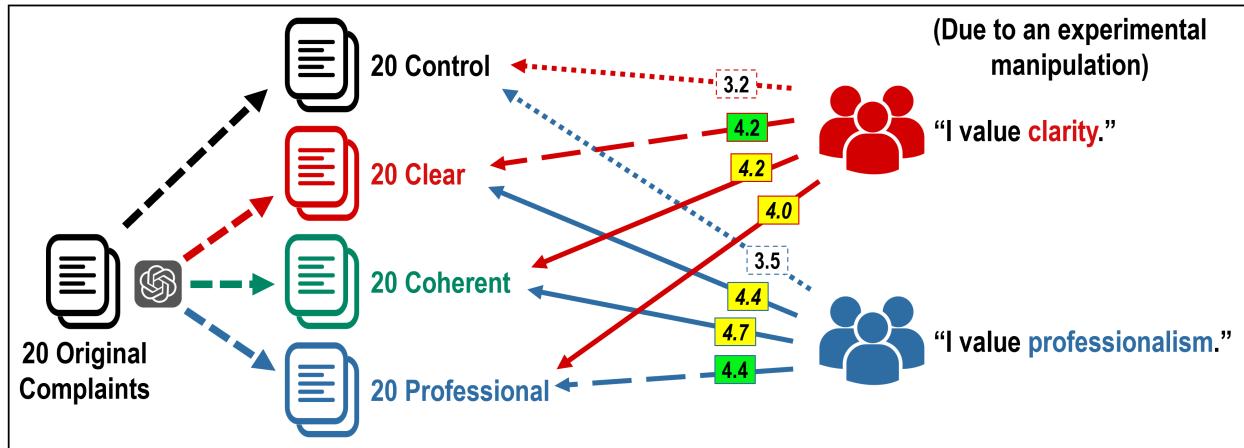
(Due to an experimental manipulation)

20 Control

20 Clear

20 Coherent

20 Professional

20 Original Complaints

3.2

4.2

4.2

4.0

3.5

4.4

4.7

4.4

“I value clarity.”

“I value professionalism.”